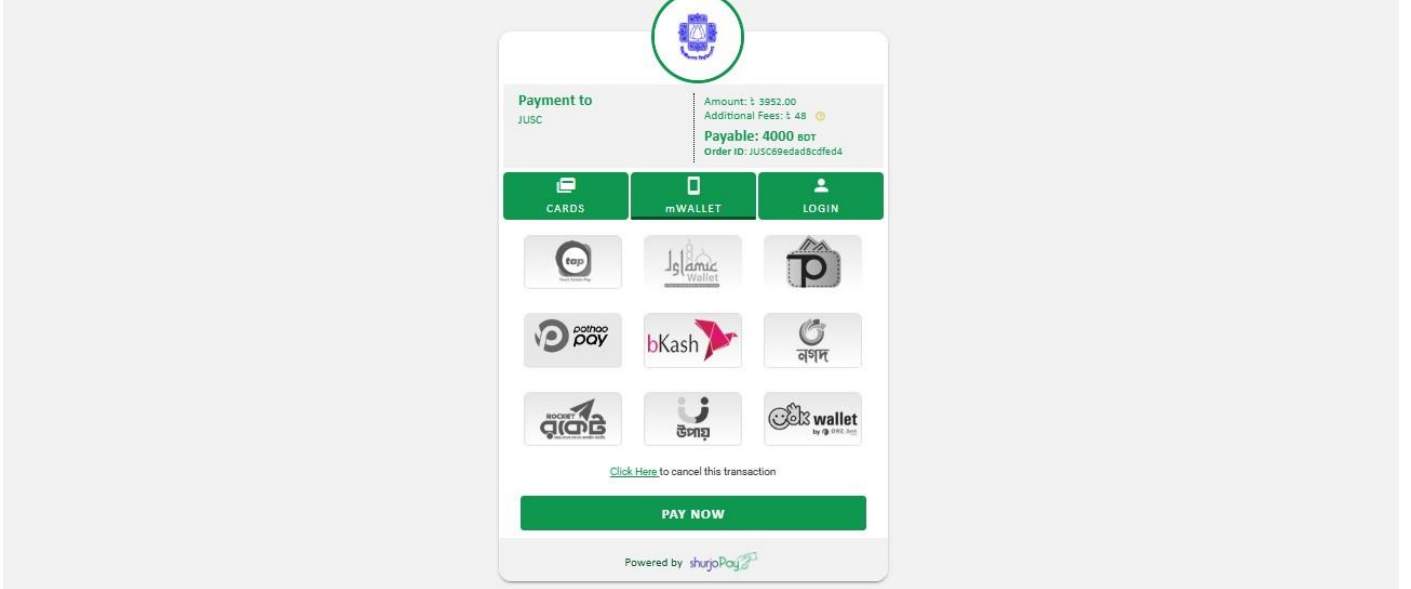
Payment to
JUSC

Amount: ৳ 3952.00
Additional Fees: ৳ 48
Payable: 4000 BDT
Order ID: JUSC69edad8cdfed4

CARDS
mWALLET
LOGIN

tap

Islamic Wallet

pathao pay

bKash

নগদ

ROCKET রকেট

উপায়

ok wallet

Click Here to cancel this transaction

PAY NOW

Powered by shurjoPay